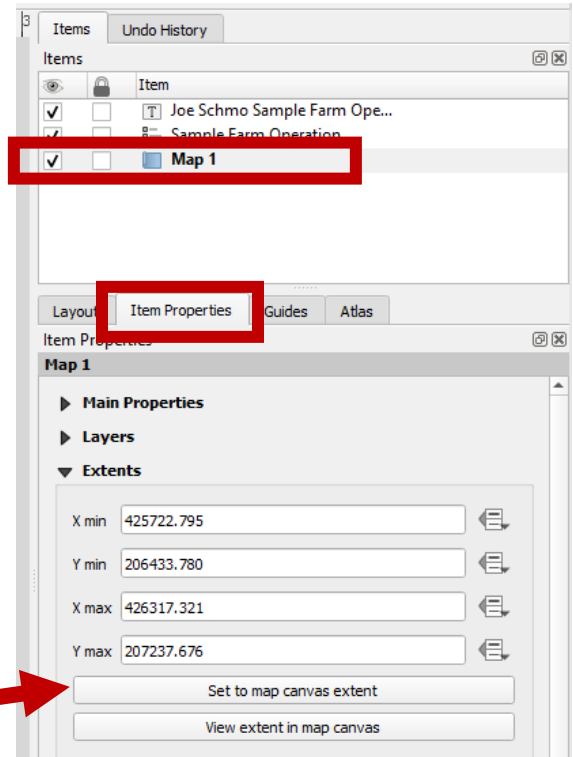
3

Items | Undo History

Items

Item

Joe Schmo Sample Farm Ope...

Sample Farm Operation

Map 1

Layout | Item Properties | Guides | Atlas

Item Properties

Map 1

Main Properties

Layers

Extents

X min 425722.795

Y min 206433.780

X max 426317.321

Y max 207237.676

Set to map canvas extent

View extent in map canvas